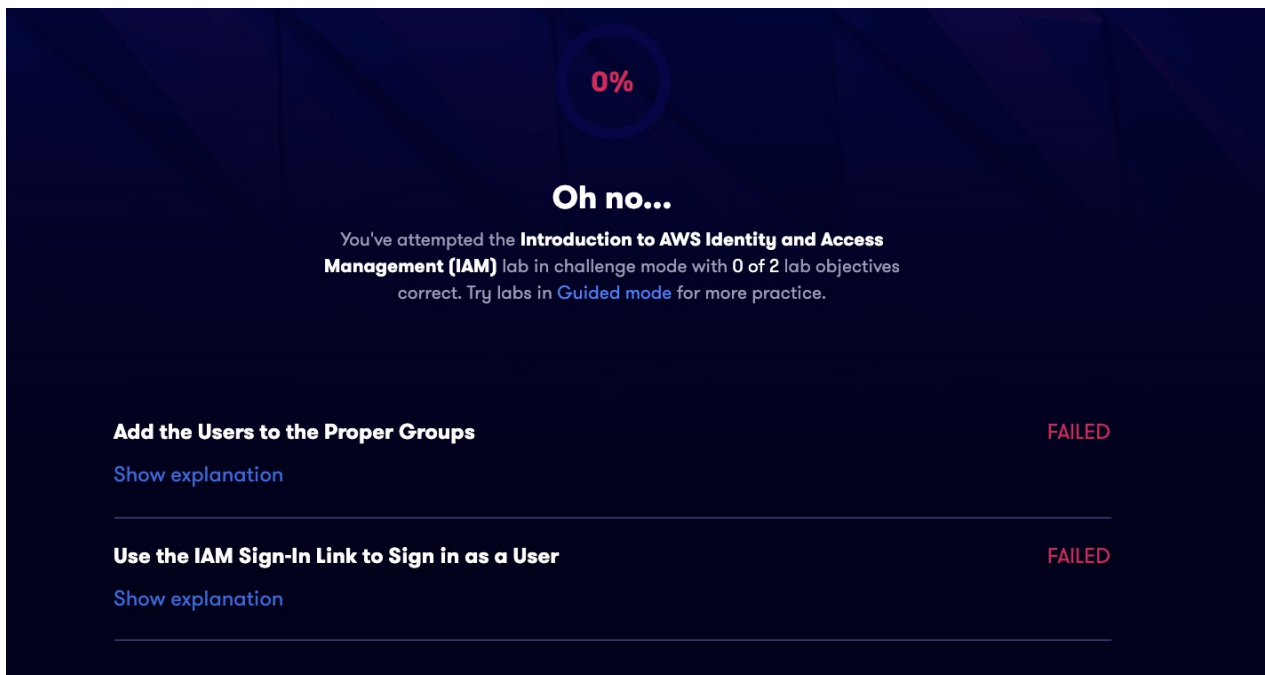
0%

Oh no...

You've attempted the Introduction to AWS Identity and Access Management (IAM) lab in challenge mode with 0 of 2 lab objectives correct. Try labs in Guided mode for more practice.

Add the Users to the Proper Groups

FAILED

Show explanation

Use the IAM Sign-In Link to Sign in as a User

FAILED

Show explanation